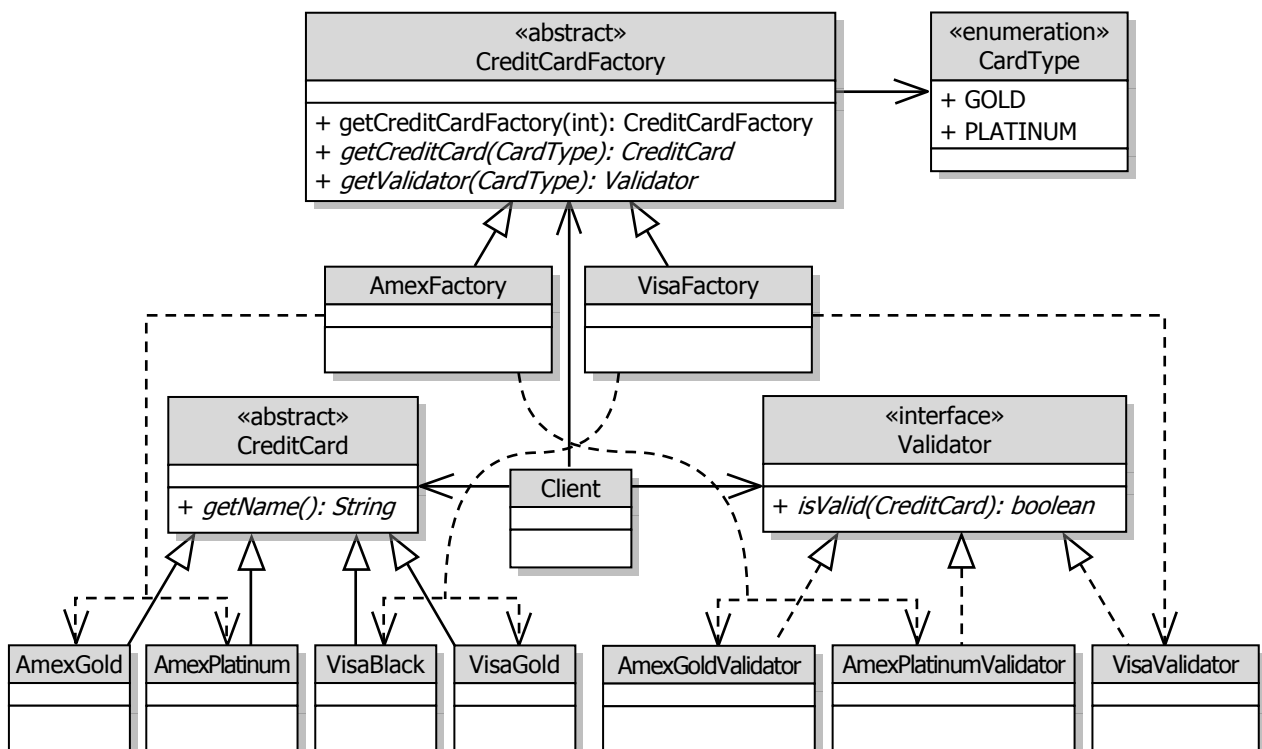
«abstract»
CreditCardFactory

+ getCreditCardFactory(int): CreditCardFactory
+ *getCreditCard(CardType): CreditCard*
+ *getValidator(CardType): Validator*

«enumeration»
CardType

+ GOLD
+ PLATINUM

AmexFactory

VisaFactory

«abstract»
CreditCard

+ *getName(): String*

Client

«interface»
Validator

+ *isValid(CreditCard): boolean*

AmexGold

AmexPlatinum

VisaBlack

VisaGold

AmexGoldValidator

AmexPlatinumValidator

VisaValidator